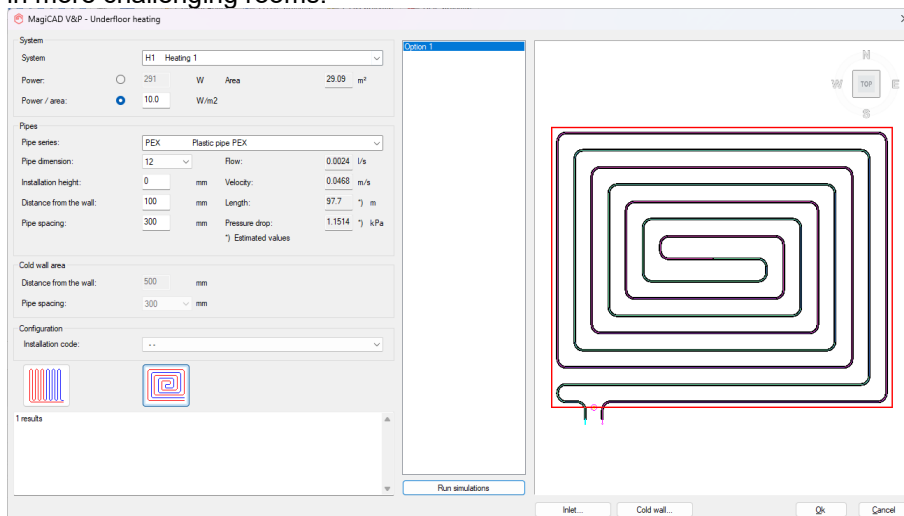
in more challenging rooms.

MagiCAD V&P - Underfloor heating

System

System H1 Heating 1

Power: 291 W Area 29.09 m²

Power / area: 10.0 W/m2

Pipes

Pipe series: PEX Plastic pipe PEX

Pipe dimension: 12 Flow: 0.0024 l/s

Installation height: 0 mm Velocity: 0.0468 m/s

Distance from the wall: 100 mm Length: 97.7 *) m

Pipe spacing: 300 mm Pressure drop: 1.1514 *) kPa

*) Estimated values

Cold wall area

Distance from the wall: 500 mm

Pipe spacing: 300 mm

Configuration

Installation code: - -

1 results

Option 1

Run simulations

N
W TOP E
S

Inlet... Cold wall... Ok Cancel